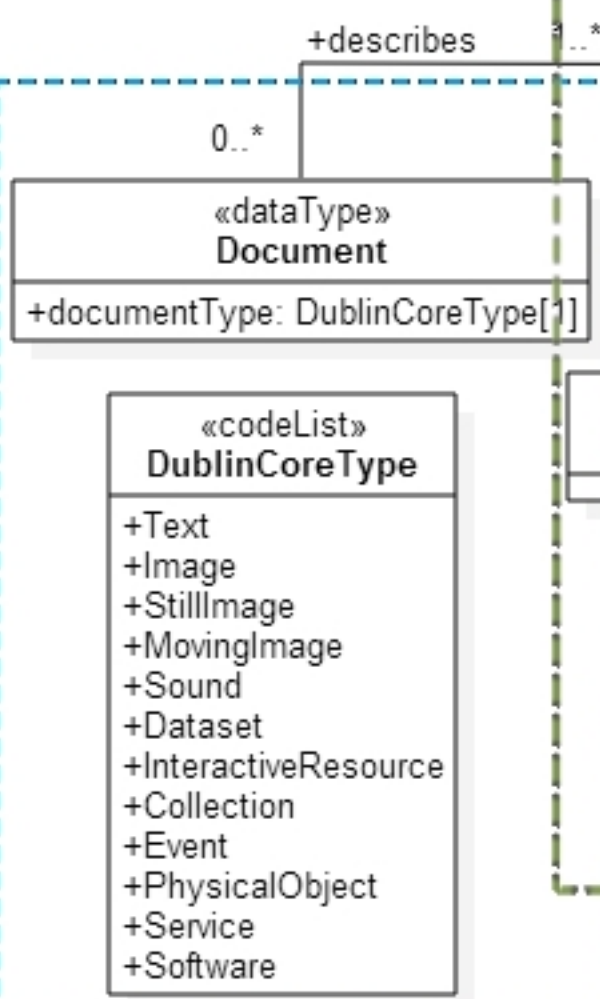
+describes

1..*

0..*

«dataType»
**Document**

+documentType: DublinCoreType[1]

«codeList»
**DublinCoreType**

+Text
+Image
+StillImage
+MovingImage
+Sound
+Dataset
+InteractiveResource
+Collection
+Event
+PhysicalObject
+Service
+Software